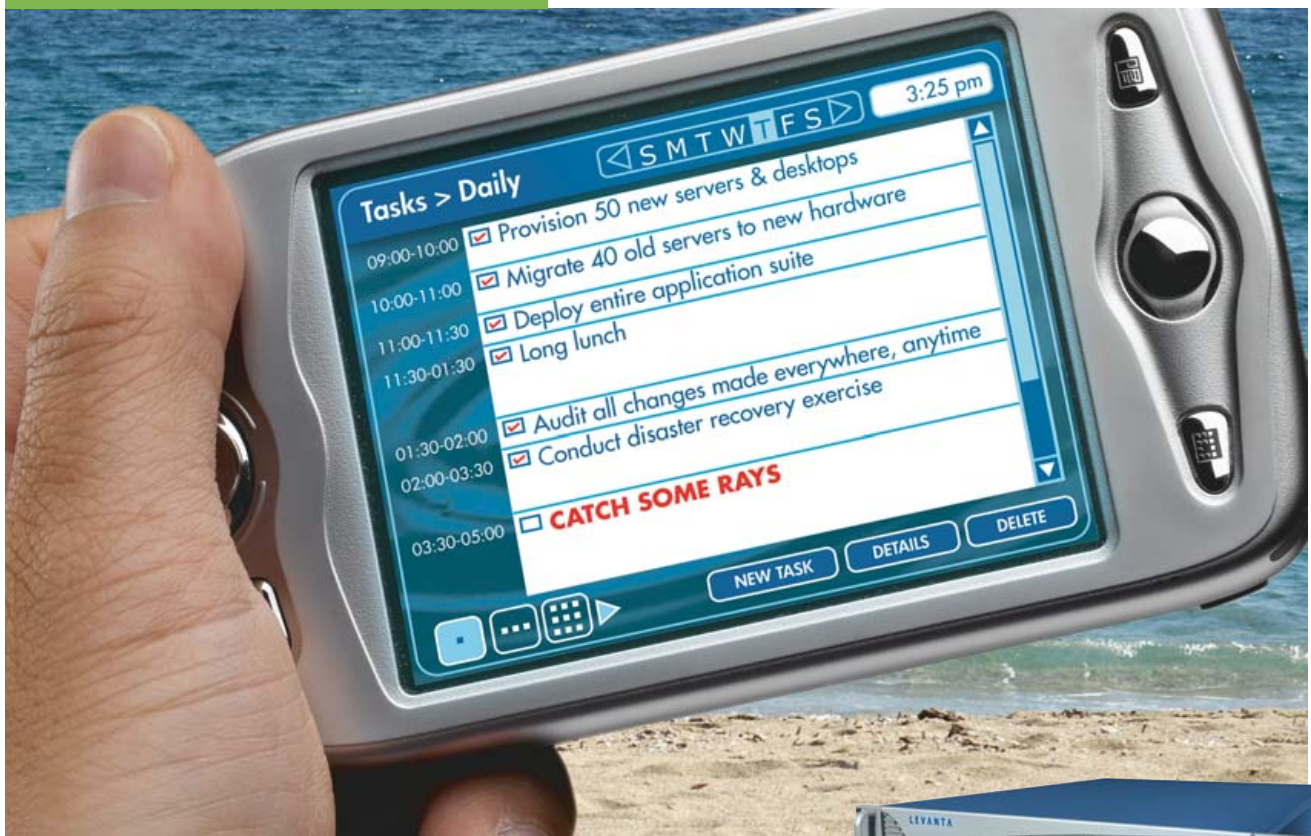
3:25 pm

S M T W T F S

Tasks > Daily

09:00-10:00 Provision 50 new servers & desktops

10:00-11:00 Migrate 40 old servers to new hardware

11:00-11:30 Deploy entire application suite

11:30-01:30 Long lunch

01:30-02:00 Audit all changes made everywhere, anytime

02:00-03:30 Conduct disaster recovery exercise

03:30-05:00 CATCH SOME RAYS

NEW TASK

DETAILS

DELETE

LEVANTA